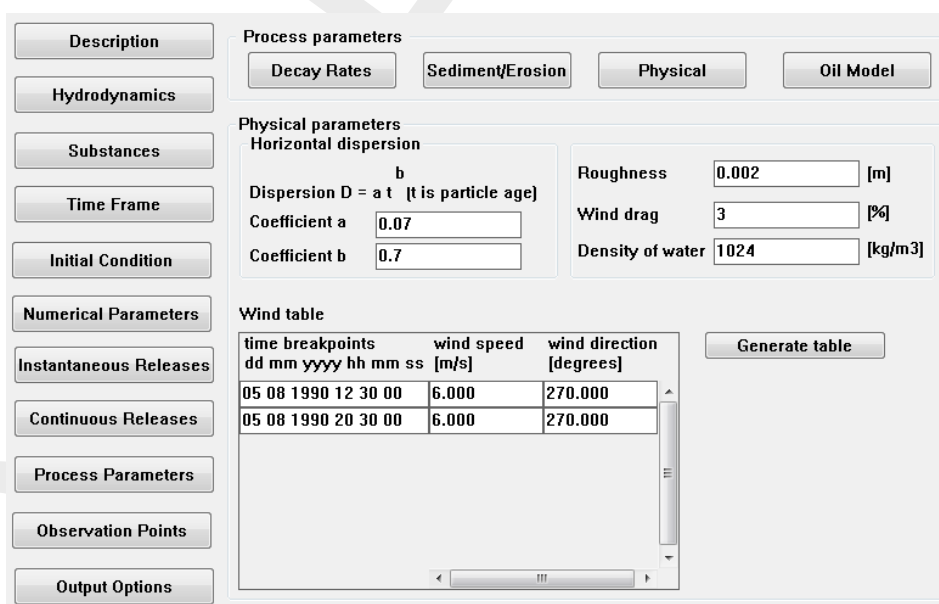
Description

Hydrodynamics

Substances

Time Frame

Initial Condition

Numerical Parameters

Instantaneous Releases

Continuous Releases

Process Parameters

Observation Points

Output Options

Process parameters

Decay Rates

Sediment/Erosion

Physical

Oil Model

Physical parameters

Horizontal dispersion

Dispersion D = a t$^{b}$ (t is particle age)

Coefficient a 0.07

Coefficient b 0.7

Roughness 0.002 [m]

Wind drag 3 [%]

Density of water 1024 [kg/m3]

Wind table

| time breakpoints dd mm yyyy hh mm ss | wind speed [m/s] | wind direction [degrees] |
|---|---|---|
| 05 08 1990 12 30 00 | 6.000 | 270.000 |
| 05 08 1990 20 30 00 | 6.000 | 270.000 |

Generate table